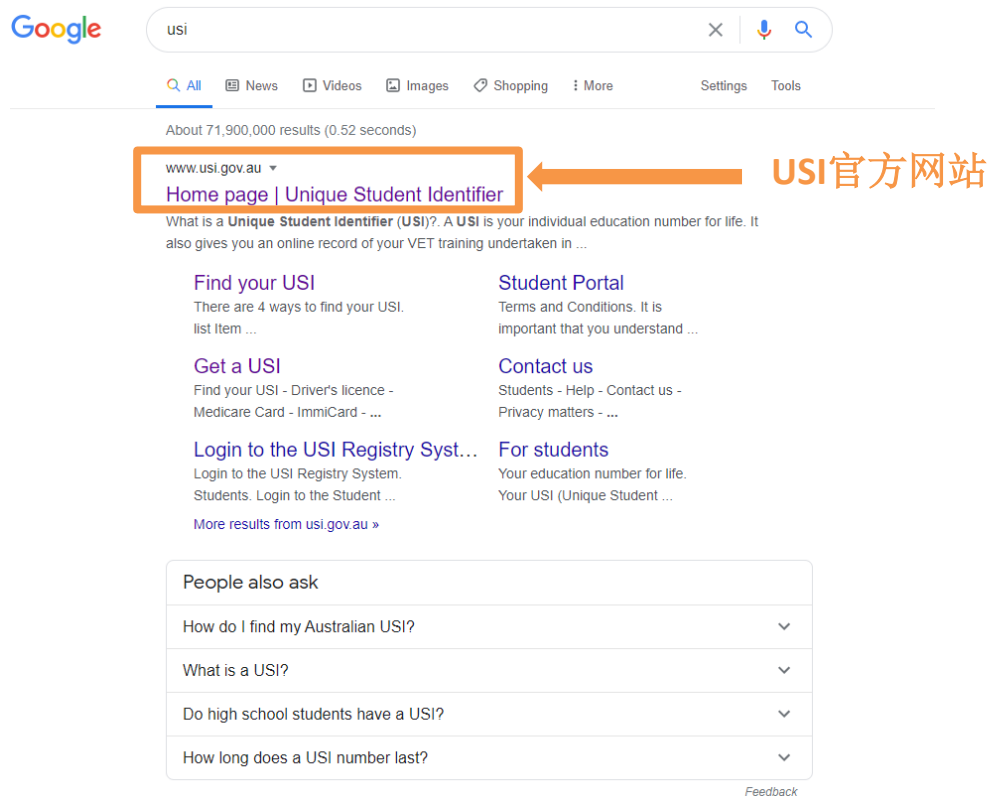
Google

usi

All News Videos Images Shopping More Settings Tools

About 71,900,000 results (0.52 seconds)

www.usi.gov.au
Home page | Unique Student Identifier

USI官方网站

What is a Unique Student Identifier (USI)?. A USI is your individual education number for life. It also gives you an online record of your VET training undertaken in ...

Find your USI
There are 4 ways to find your USI. list Item ...

Student Portal
Terms and Conditions. It is important that you understand ...

Get a USI
Find your USI - Driver's licence - Medicare Card - ImmiCard - ...

Contact us
Students - Help - Contact us - Privacy matters - ...

Login to the USI Registry Syst...
Login to the USI Registry System. Students. Login to the Student ...

For students
Your education number for life. Your USI (Unique Student ...

More results from usi.gov.au »

People also ask

How do I find my Australian USI?

What is a USI?

Do high school students have a USI?

How long does a USI number last?

Feedback